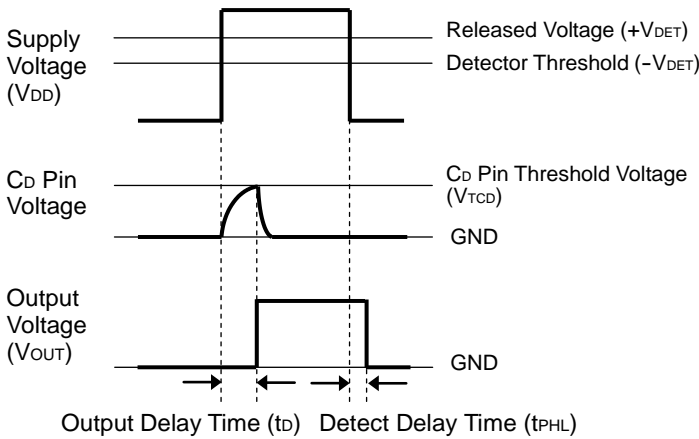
Supply Voltage ($V_{DD}$)

Released Voltage ($+V_{DET}$)

Detector Threshold ($-V_{DET}$)

$C_D$ Pin Voltage

$C_D$ Pin Threshold Voltage ($V_{TCD}$)

GND

Output Voltage ($V_{OUT}$)

GND

Output Delay Time ($t_D$) Detect Delay Time ($t_{PHL}$)